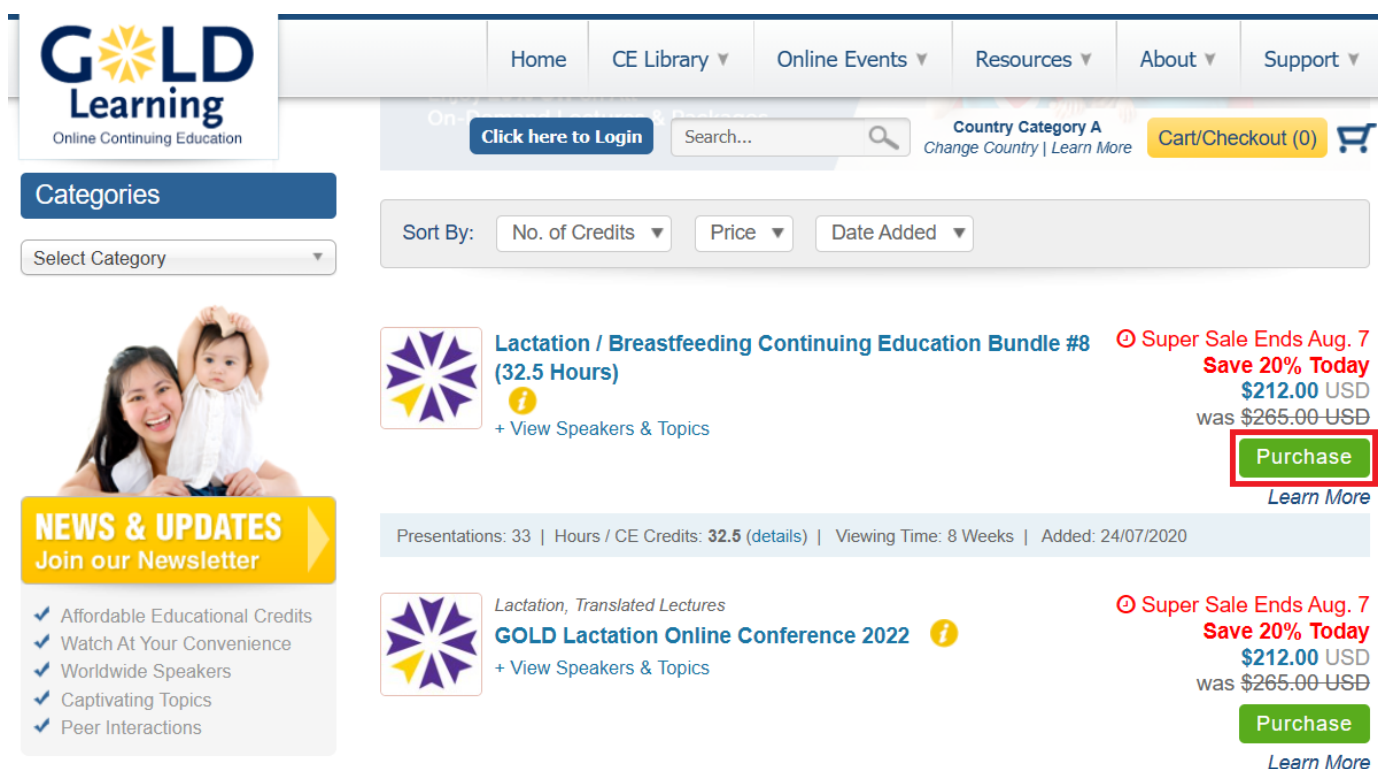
GOLD Learning
Online Continuing Education

Home | CE Library ▼ | Online Events ▼ | Resources ▼ | About ▼ | Support ▼

Click here to Login
Search...
Country Category A
Change Country | Learn More
Cart/Checkout (0)

Categories
Select Category

NEWS & UPDATES
Join our Newsletter

✔ Affordable Educational Credits
✔ Watch At Your Convenience
✔ Worldwide Speakers
✔ Captivating Topics
✔ Peer Interactions

Sort By: No. of Credits ▼ Price ▼ Date Added ▼

Lactation / Breastfeeding Continuing Education Bundle #8 (32.5 Hours)
+ View Speakers & Topics

Super Sale Ends Aug. 7
Save 20% Today
$212.00 USD
was ~~$265.00 USD~~
Purchase
Learn More

Presentations: 33 | Hours / CE Credits: 32.5 (details) | Viewing Time: 8 Weeks | Added: 24/07/2020

Lactation, Translated Lectures
GOLD Lactation Online Conference 2022
+ View Speakers & Topics

Super Sale Ends Aug. 7
Save 20% Today
$212.00 USD
was ~~$265.00 USD~~
Purchase
Learn More